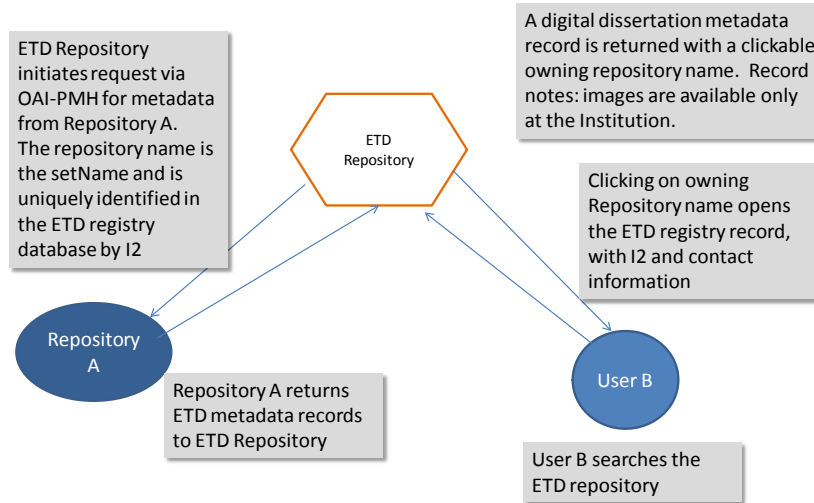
ETD Repository initiates request via OAI-PMH for metadata from Repository A. The repository name is the setName and is uniquely identified in the ETD registry database by I2

A digital dissertation metadata record is returned with a clickable owning repository name. Record notes: images are available only at the Institution.

ETD Repository

Clicking on owning Repository name opens the ETD registry record, with I2 and contact information

Repository A

Repository A returns ETD metadata records to ETD Repository

User B

User B searches the ETD repository